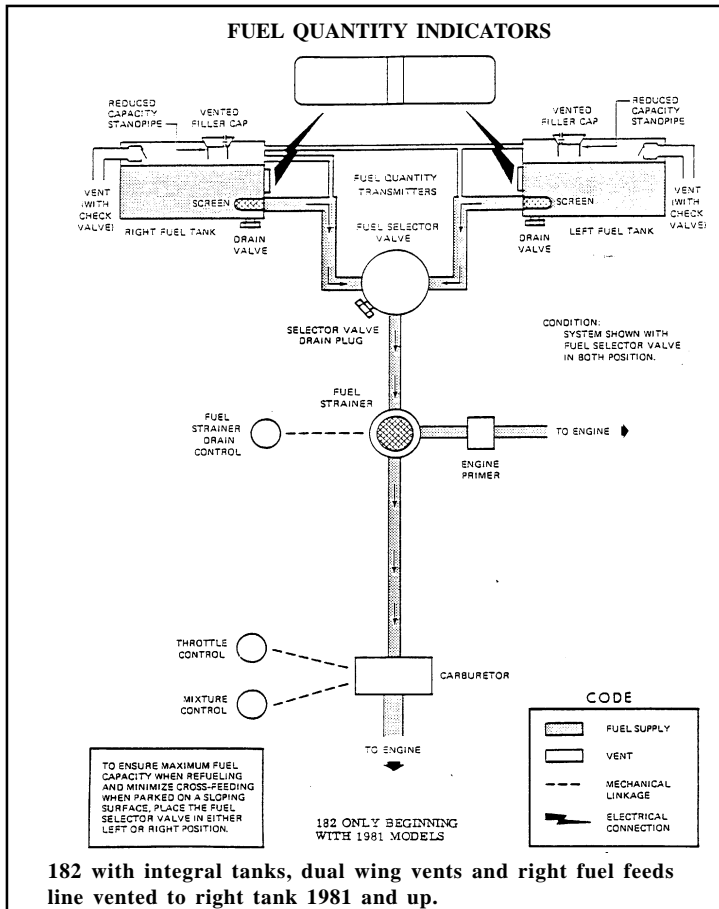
FUEL QUANTITY INDICATORS

REDUCED CAPACITY STANDPIPE

VENTED FILLER CAP

VENTED FILLER CAP

REDUCED CAPACITY STANDPIPE

VENT (WITH CHECK VALVE)

SCREEN

RIGHT FUEL TANK

DRAIN VALVE

FUEL QUANTITY TRANSMITTERS

FUEL SELECTOR VALVE

SCREEN

LEFT FUEL TANK

DRAIN VALVE

VENT (WITH CHECK VALVE)

SELECTOR VALVE DRAIN PLUG

CONDITION: SYSTEM SHOWN WITH FUEL SELECTOR VALVE IN BOTH POSITION.

FUEL STRAINER

FUEL STRAINER DRAIN CONTROL

TO ENGINE

ENGINE PRIMER

THROTTLE CONTROL

MIXTURE CONTROL

CARBURETOR

CODE

FUEL SUPPLY

VENT

MECHANICAL LINKAGE

ELECTRICAL CONNECTION

TO ENGINE

TO ENSURE MAXIMUM FUEL CAPACITY WHEN REFUELING AND MINIMIZE CROSS-FEEDING WHEN PARKED ON A SLOPING SURFACE, PLACE THE FUEL SELECTOR VALVE IN EITHER LEFT OR RIGHT POSITION.

182 ONLY BEGINNING WITH 1981 MODELS

182 with integral tanks, dual wing vents and right fuel feeds line vented to right tank 1981 and up.